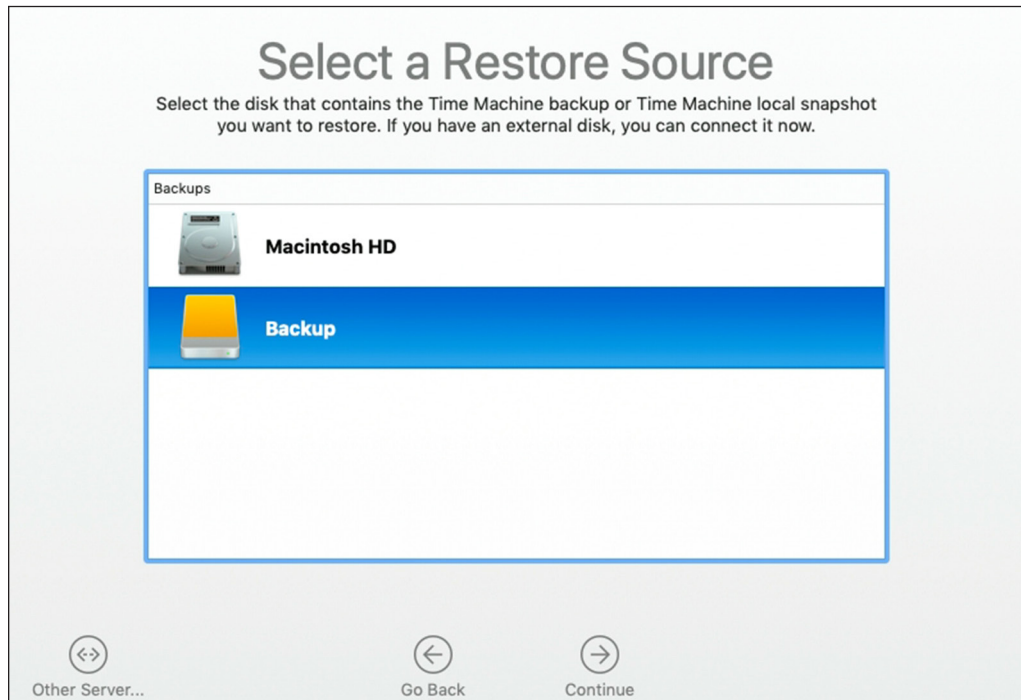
Select a Restore Source

Select the disk that contains the Time Machine backup or Time Machine local snapshot you want to restore. If you have an external disk, you can connect it now.

Backups

Macintosh HD

Backup

Other Server...

Go Back

Continue